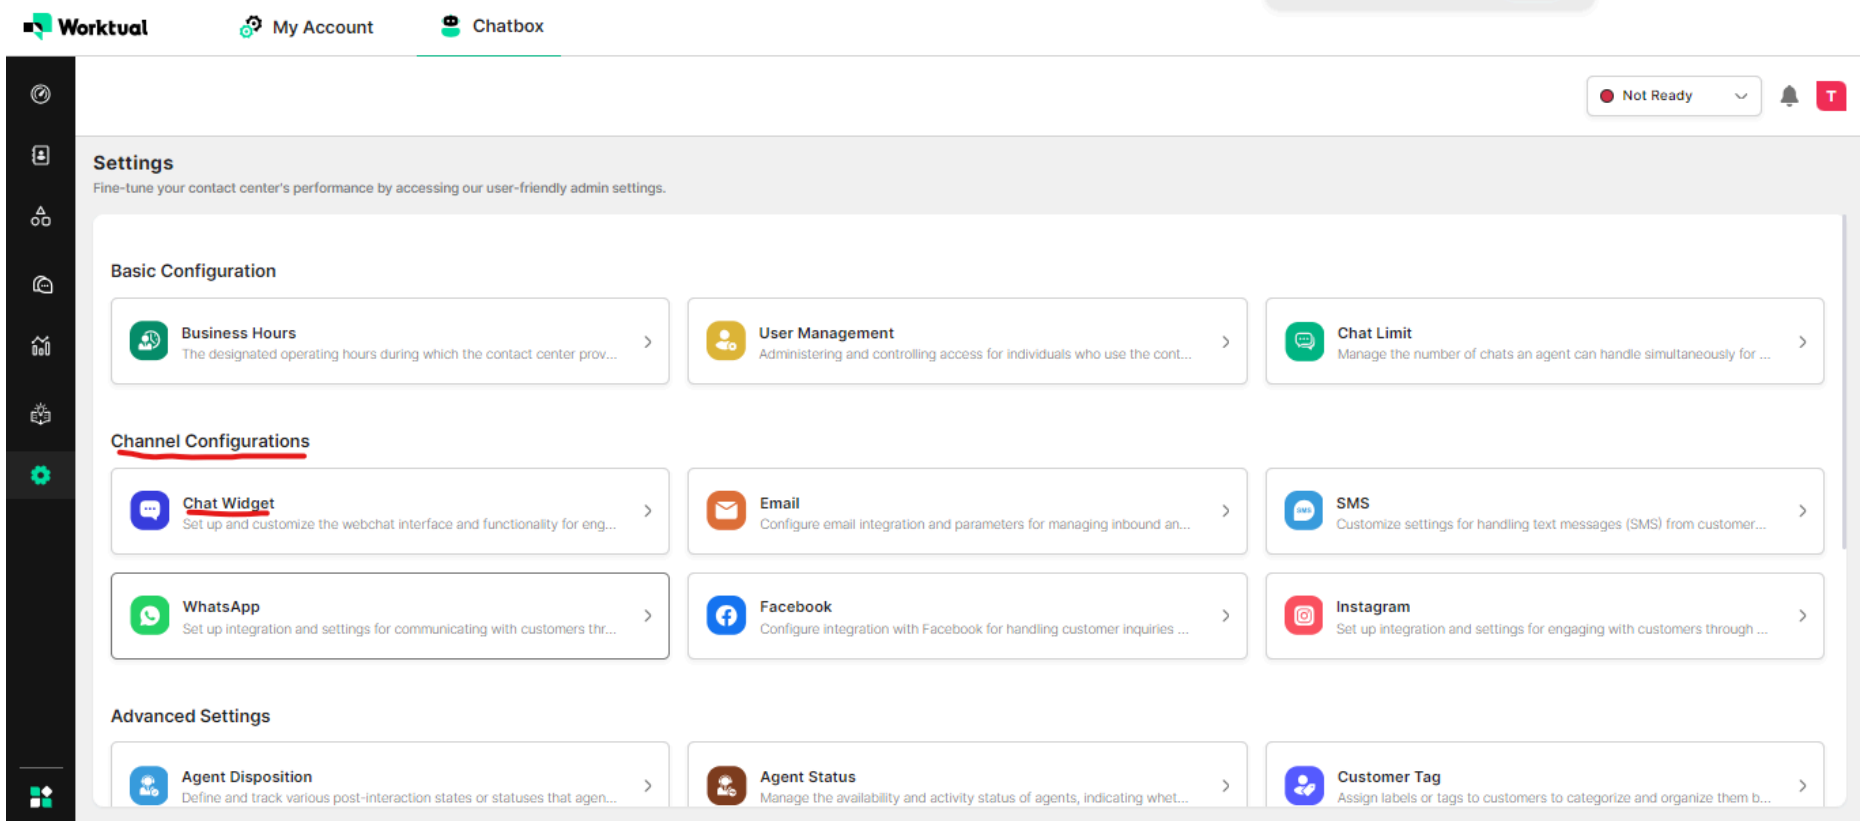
Worktual My Account Chatbox

Not Ready

T

Settings

Fine-tune your contact center's performance by accessing our user-friendly admin settings.

Basic Configuration

Business Hours
The designated operating hours during which the contact center prov...

User Management
Administering and controlling access for individuals who use the cont...

Chat Limit
Manage the number of chats an agent can handle simultaneously for ...

Channel Configurations

Chat Widget
Set up and customize the webchat interface and functionality for eng...

Email
Configure email integration and parameters for managing inbound an...

SMS
Customize settings for handling text messages (SMS) from customer...

WhatsApp
Set up integration and settings for communicating with customers thr...

Facebook
Configure integration with Facebook for handling customer inquiries ...

Instagram
Set up integration and settings for engaging with customers through ...

Advanced Settings

Agent Disposition
Define and track various post-interaction states or statuses that agen...

Agent Status
Manage the availability and activity status of agents, indicating whet...

Customer Tag
Assign labels or tags to customers to categorize and organize them b...